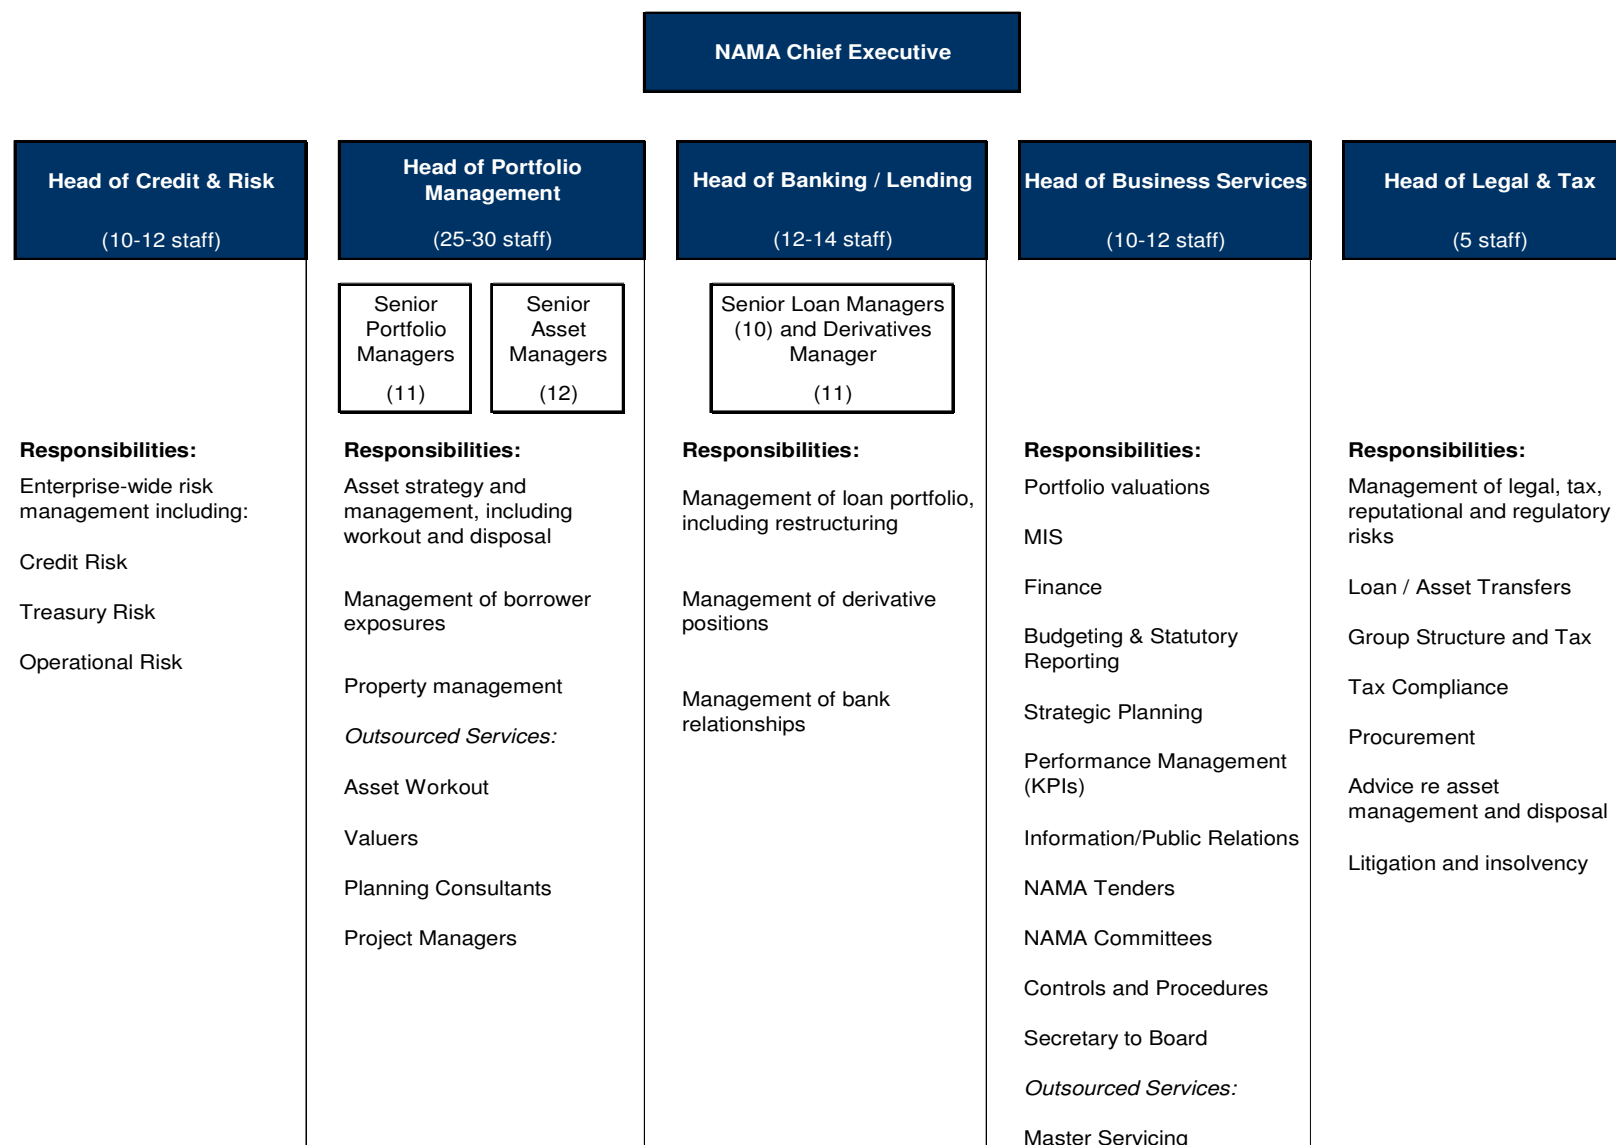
NAMA Chief Executive

Head of Credit & Risk

(10-12 staff)

Responsibilities:

Enterprise-wide risk management including:

Credit Risk

Treasury Risk

Operational Risk

Head of Portfolio Management

(25-30 staff)

Senior Portfolio Managers

(11)

Senior Asset Managers

(12)

Responsibilities:

Asset strategy and management, including workout and disposal

Management of borrower exposures

Property management

*Outsourced Services:*

Asset Workout

Valuers

Planning Consultants

Project Managers

Head of Banking / Lending

(12-14 staff)

Senior Loan Managers (10) and Derivatives Manager

(11)

Responsibilities:

Management of loan portfolio, including restructuring

Management of derivative positions

Management of bank relationships

Head of Business Services

(10-12 staff)

Responsibilities:

Portfolio valuations

MIS

Finance

Budgeting & Statutory Reporting

Strategic Planning

Performance Management (KPIs)

Information/Public Relations

NAMA Tenders

NAMA Committees

Controls and Procedures

Secretary to Board

*Outsourced Services:*

Master Servicing

Head of Legal & Tax

(5 staff)

Responsibilities:

Management of legal, tax, reputational and regulatory risks

Loan / Asset Transfers

Group Structure and Tax

Tax Compliance

Procurement

Advice re asset management and disposal

Litigation and insolvency